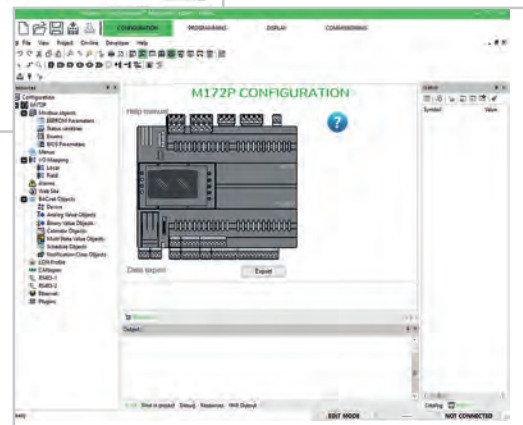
CONFIGURATION PROGRAMMING DISPLAY COMMISSIONING

File View Project On-line Developer Help

Resources

Configuration
M172P
Windows objects
EEPROM Parameters
Status variables
Binaries
BIOS Parameters
Menus
I/O Mapping
Local
Field
Alarms
Web Site
BACnet Objects
Device
Analog Value Objects
Binary Value Objects
Calendar Objects
Multi-State Value Objects
Schedule Objects
Notification Class Objects
CAN Profile
CANopen
RS485-1
RS485-2
Ethernet
Plugins

M172P CONFIGURATION

Help manual

Data export

Export

Output

Symbol Value

Output

Build Find in project Debug Resources PHS Output

Catalog

EDIT MODE

NOT CONNECTED